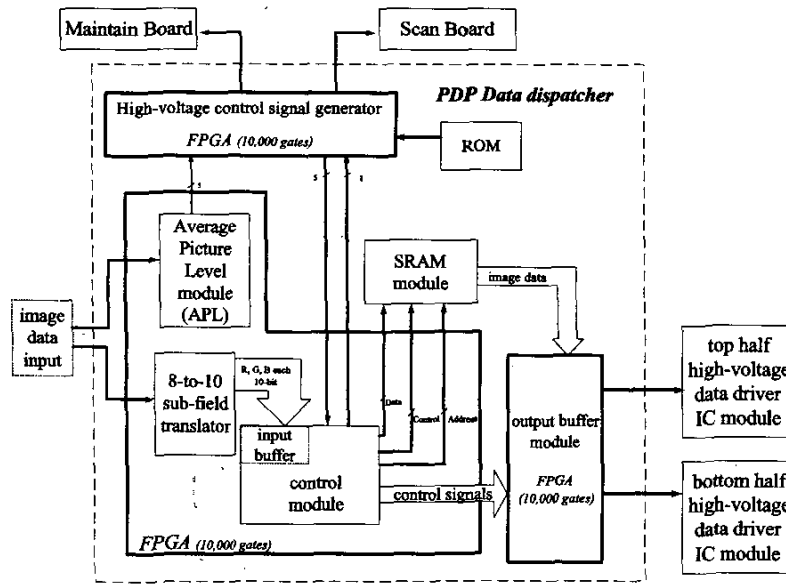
Maintain Board

Scan Board

PDP Data dispatcher

High-voltage control signal generator

FPGA (10,000 gates)

ROM

5

5

8

Average Picture Level module (APL)

SRAM module

image data

image data input

8-to-10 sub-field translator

R, G, B each 10-bit

Data

Control

Address

input buffer

control module

control signals

output buffer module

FPGA (10,000 gates)

top half high-voltage data driver IC module

bottom half high-voltage data driver IC module

FPGA (10,000 gates)